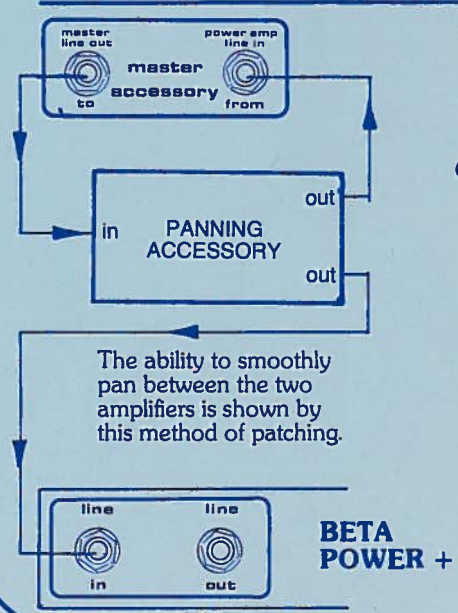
master line out

power amp line in

master accessory

to

from

in

PANNING ACCESSORY

out

out

The ability to smoothly pan between the two amplifiers is shown by this method of patching.

line

line

in

out

BETA POWER +